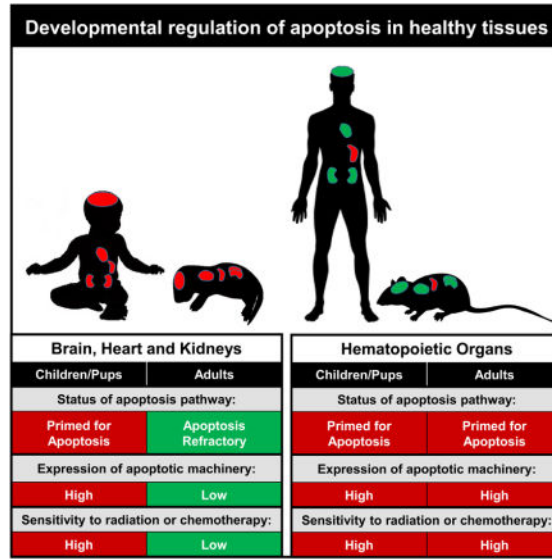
Developmental regulation of apoptosis in healthy tissues

Brain, Heart and Kidneys

| Children/Pups | Adults |
|---|---|
| Status of apoptosis pathway: | |
| Primed for Apoptosis | Apoptosis Refractory |
| Expression of apoptotic machinery: | |
| High | Low |
| Sensitivity to radiation or chemotherapy: | |
| High | Low |

Hematopoietic Organs

| Children/Pups | Adults |
|---|---|
| Status of apoptosis pathway: | |
| Primed for Apoptosis | Primed for Apoptosis |
| Expression of apoptotic machinery: | |
| High | High |
| Sensitivity to radiation or chemotherapy: | |
| High | High |